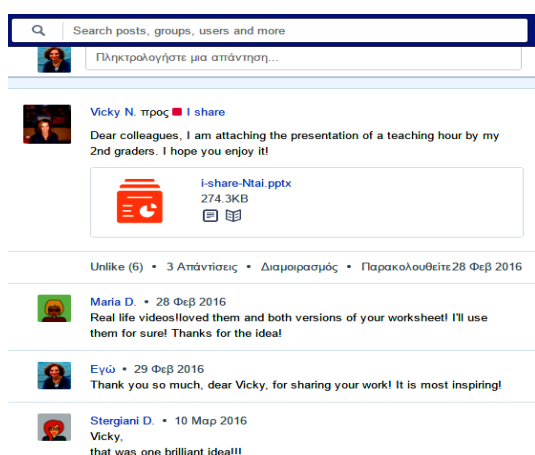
Search posts, groups, users and more

Πληκτρολογήστε μια απάντηση...

Vicky N. προς I share

Dear colleagues, I am attaching the presentation of a teaching hour by my 2nd graders. I hope you enjoy it!

i-share-Ntai.pptx
274.3KB

Unlike (6) • 3 Απαντήσεις • Διαμοιρασμός • Παρακολουθείτε28 Φεβ 2016

Maria D. • 28 Φεβ 2016
Real life videos!loved them and both versions of your worksheet! I'll use them for sure! Thanks for the idea!

Εγώ • 29 Φεβ 2016
Thank you so much, dear Vicky, for sharing your work! It is most inspiring!

Stergiani D. • 10 Μαρ 2016
Vicky,
that was one brilliant idea!!!